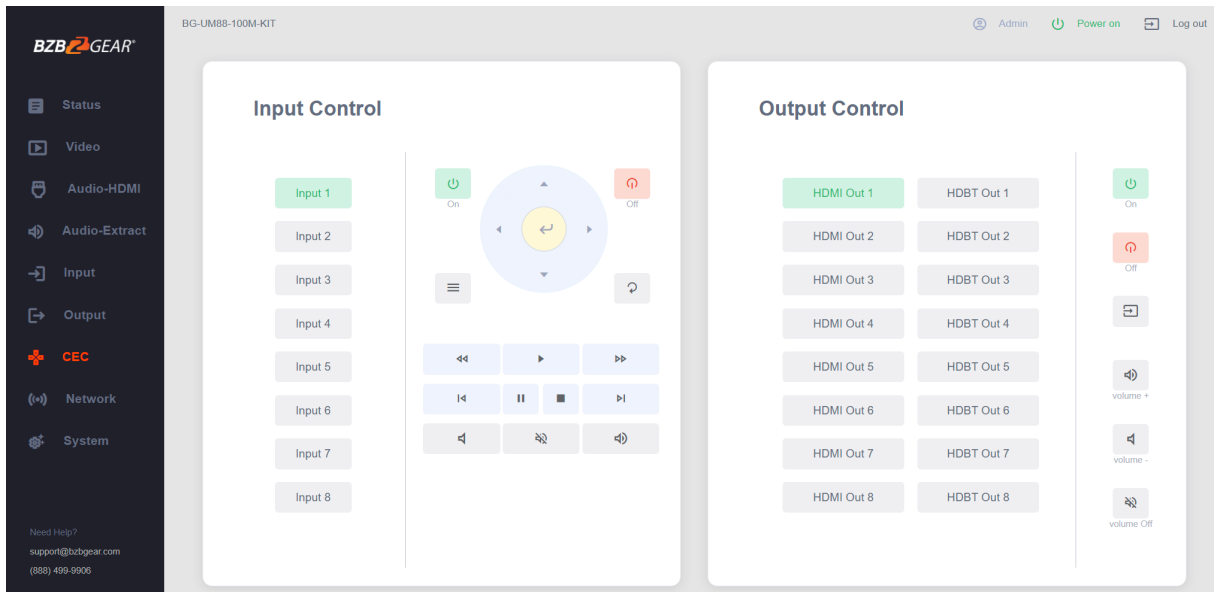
BZBGEAR

Status
Video
Audio-HDMI
Audio-Extract
Input
Output
CEC
Network
System

Need Help?
support@bzbgear.com
(888) 499-9906

BG-UM88-100M-KIT

Admin Power on Log out

Input Control

Input 1
Input 2
Input 3
Input 4
Input 5
Input 6
Input 7
Input 8

On
Off

Output Control

| HDMI Out 1 | HDBT Out 1 |
|---|---|
| HDMI Out 2 | HDBT Out 2 |
| HDMI Out 3 | HDBT Out 3 |
| HDMI Out 4 | HDBT Out 4 |
| HDMI Out 5 | HDBT Out 5 |
| HDMI Out 6 | HDBT Out 6 |
| HDMI Out 7 | HDBT Out 7 |
| HDMI Out 8 | HDBT Out 8 |

On
Off
volume +
volume -
volume Off